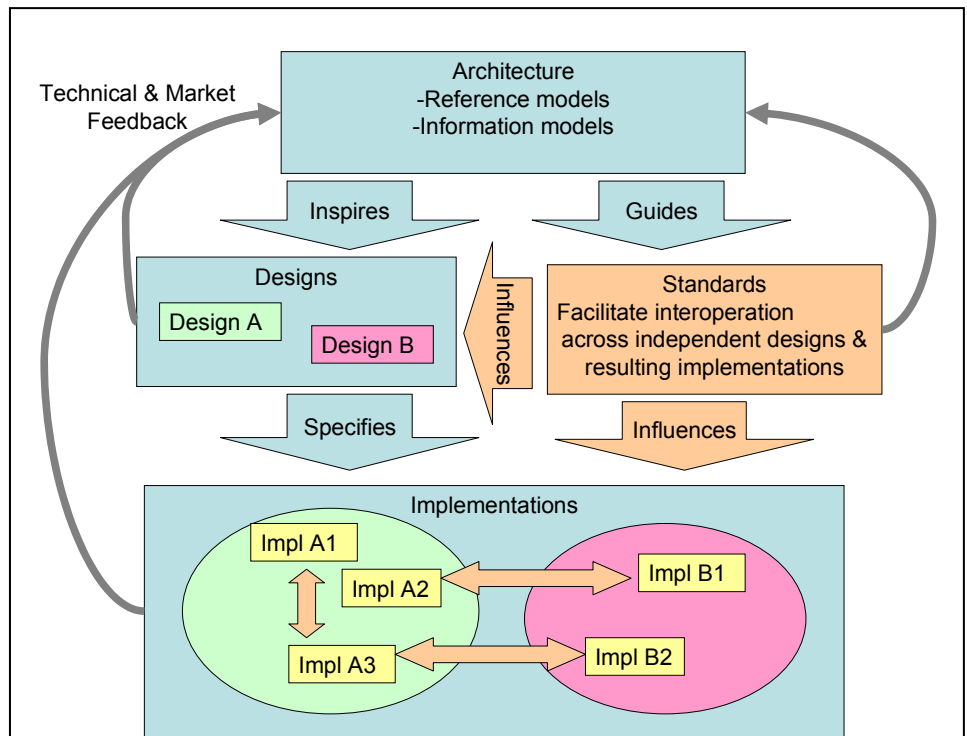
Technical & Market Feedback

Architecture
-Reference models
-Information models

Inspires

Guides

Designs

Design A

Design B

Influences

Standards
Facilitate interoperation across independent designs & resulting implementations

Specifies

Influences

Implementations

Impl A1

Impl A2

Impl B1

Impl A3

Impl B2